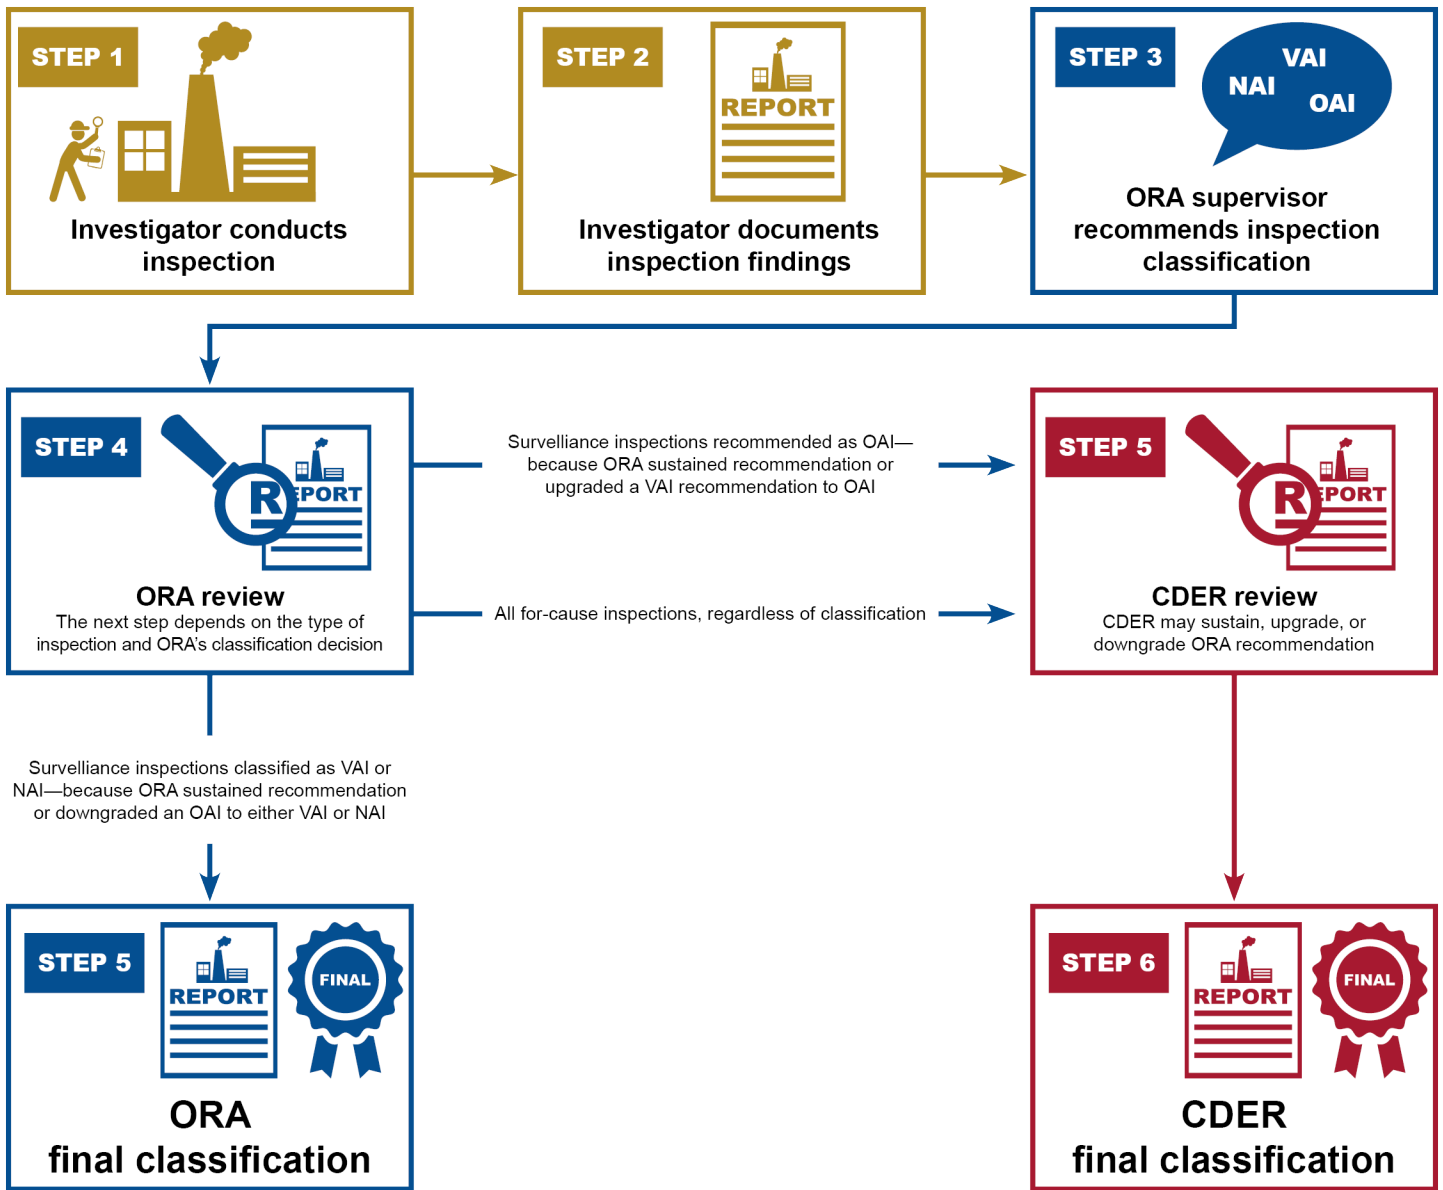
STEP 1

Investigator conducts inspection

STEP 2

REPORT

Investigator documents inspection findings

STEP 3

VAI
NAI
OAI

ORA supervisor recommends inspection classification

STEP 4

REPORT

ORA review
The next step depends on the type of inspection and ORA's classification decision

Surveillance inspections recommended as OAI—because ORA sustained recommendation or upgraded a VAI recommendation to OAI

All for-cause inspections, regardless of classification

STEP 5

REPORT

CDER review
CDER may sustain, upgrade, or downgrade ORA recommendation

Surveillance inspections classified as VAI or NAI—because ORA sustained recommendation or downgraded an OAI to either VAI or NAI

STEP 5

REPORT

FINAL

ORA
final classification

STEP 6

REPORT

FINAL

CDER
final classification